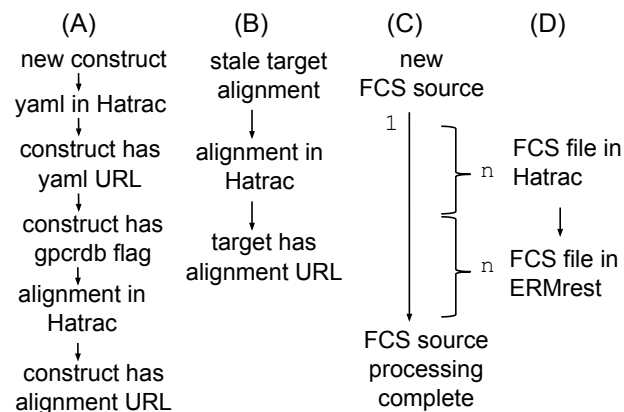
(A)

new construct

yaml in Hatrac

construct has yaml URL

construct has gpcrdb flag

alignment in Hatrac

construct has alignment URL

(B)

stale target alignment

alignment in Hatrac

target has alignment URL

(C)

new FCS source

1

n

n

FCS source processing complete

(D)

FCS file in Hatrac

FCS file in ERMrest